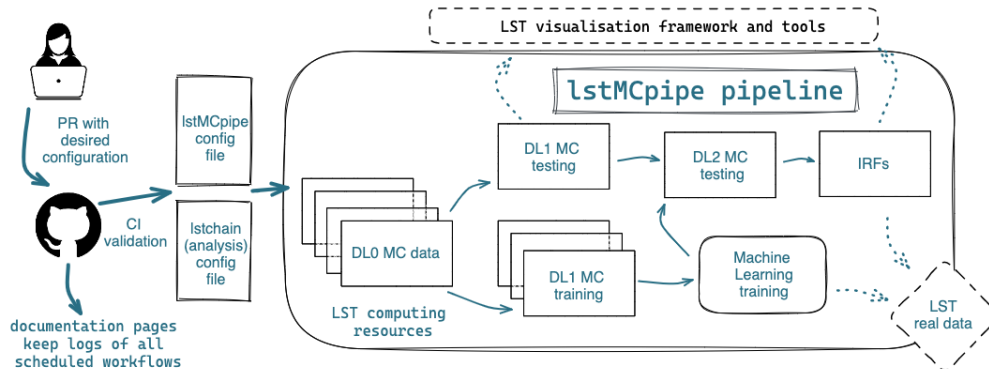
LST visualisation framework and tools

lstMCpipe pipeline

PR with desired configuration

lstMCpipe config file

lstchain (analysis) config file

CI validation

documentation pages keep logs of all scheduled workflows

DL0 MC data

LST computing resources

DL1 MC testing

DL1 MC training

DL2 MC testing

Machine Learning training

IRFs

LST real data